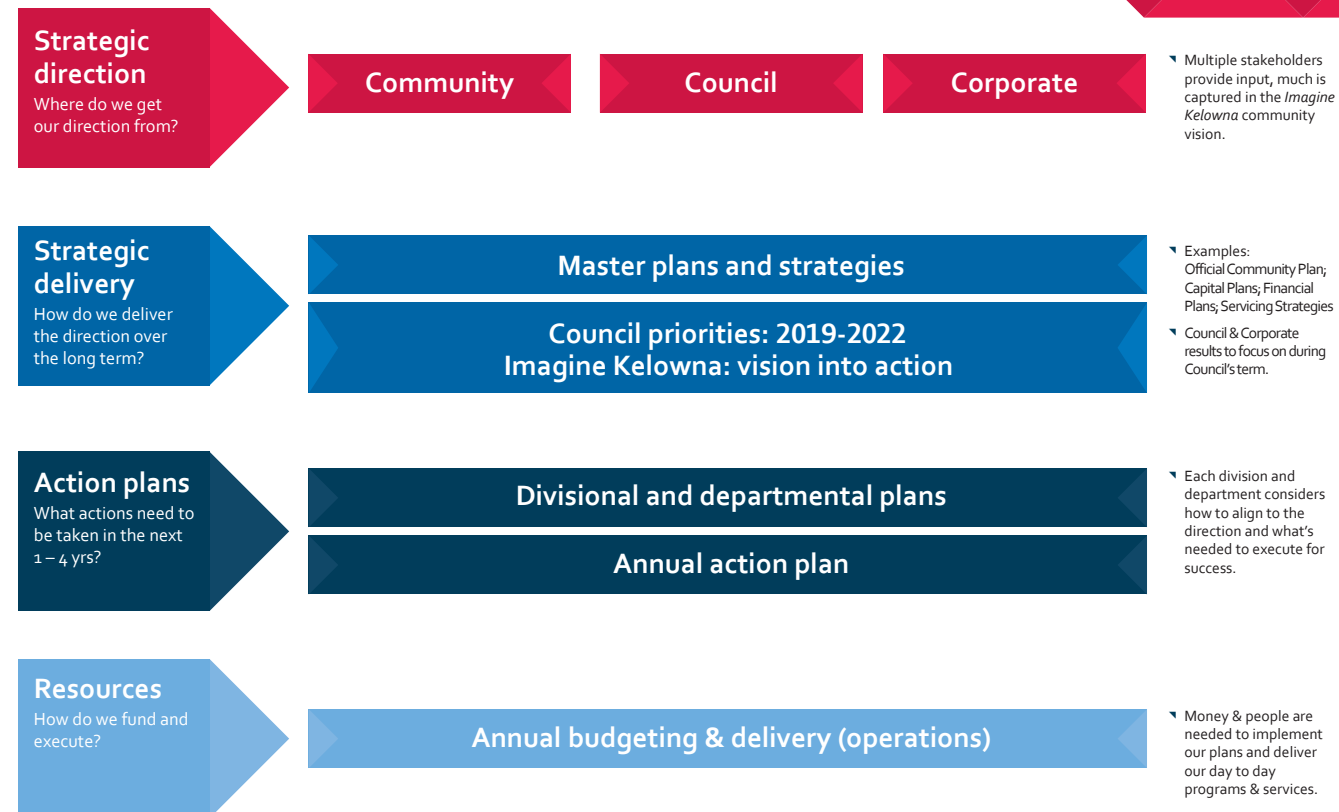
Strategic direction
Where do we get our direction from?

Community

Council

Corporate

Multiple stakeholders provide input, much is captured in the Imagine Kelowna community vision.

Strategic delivery
How do we deliver the direction over the long term?

Master plans and strategies

Council priorities: 2019-2022
Imagine Kelowna: vision into action

Examples: Official Community Plan; Capital Plans; Financial Plans; Servicing Strategies

Council & Corporate results to focus on during Council's term.

Action plans
What actions need to be taken in the next 1 – 4 yrs?

Divisional and departmental plans

Annual action plan

Each division and department considers how to align to the direction and what's needed to execute for success.

Resources
How do we fund and execute?

Annual budgeting & delivery (operations)

Money & people are needed to implement our plans and deliver our day to day programs & services.